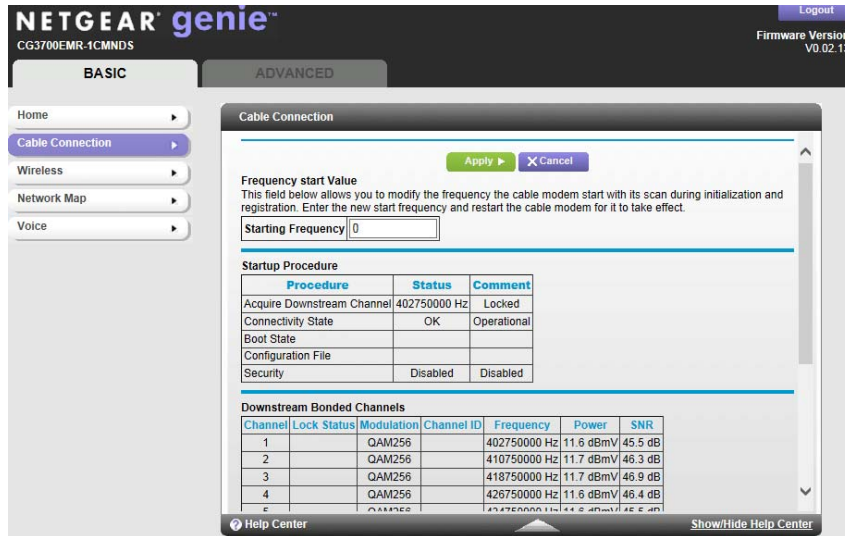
NETGEAR genie™
CG3700EMR-1CMNDS

Logout

Firmware Version
V0.02.1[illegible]

BASIC

ADVANCED

Home

Cable Connection

Wireless

Network Map

Voice

Cable Connection

Apply ►

✕ Cancel

Frequency start Value
This field below allows you to modify the frequency the cable modem start with its scan during initialization and registration. Enter the new start frequency and restart the cable modem for it to take effect.

| Starting Frequency | 0 |
|---|---|

Startup Procedure

| Procedure | Status | Comment |
|---|---|---|
| Acquire Downstream Channel | 402750000 Hz | Locked |
| Connectivity State | OK | Operational |
| Boot State | | |
| Configuration File | | |
| Security | Disabled | Disabled |

Downstream Bonded Channels

| Channel | Lock Status | Modulation | Channel ID | Frequency | Power | SNR |
|---|---|---|---|---|---|---|
| 1 | | QAM256 | | 402750000 Hz | 11.6 dBmV | 45.5 dB |
| 2 | | QAM256 | | 410750000 Hz | 11.7 dBmV | 46.3 dB |
| 3 | | QAM256 | | 418750000 Hz | 11.7 dBmV | 46.9 dB |
| 4 | | QAM256 | | 426750000 Hz | 11.6 dBmV | 46.4 dB |
| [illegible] | | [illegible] | | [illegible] | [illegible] | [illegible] |

Help Center

Show/Hide Help Center